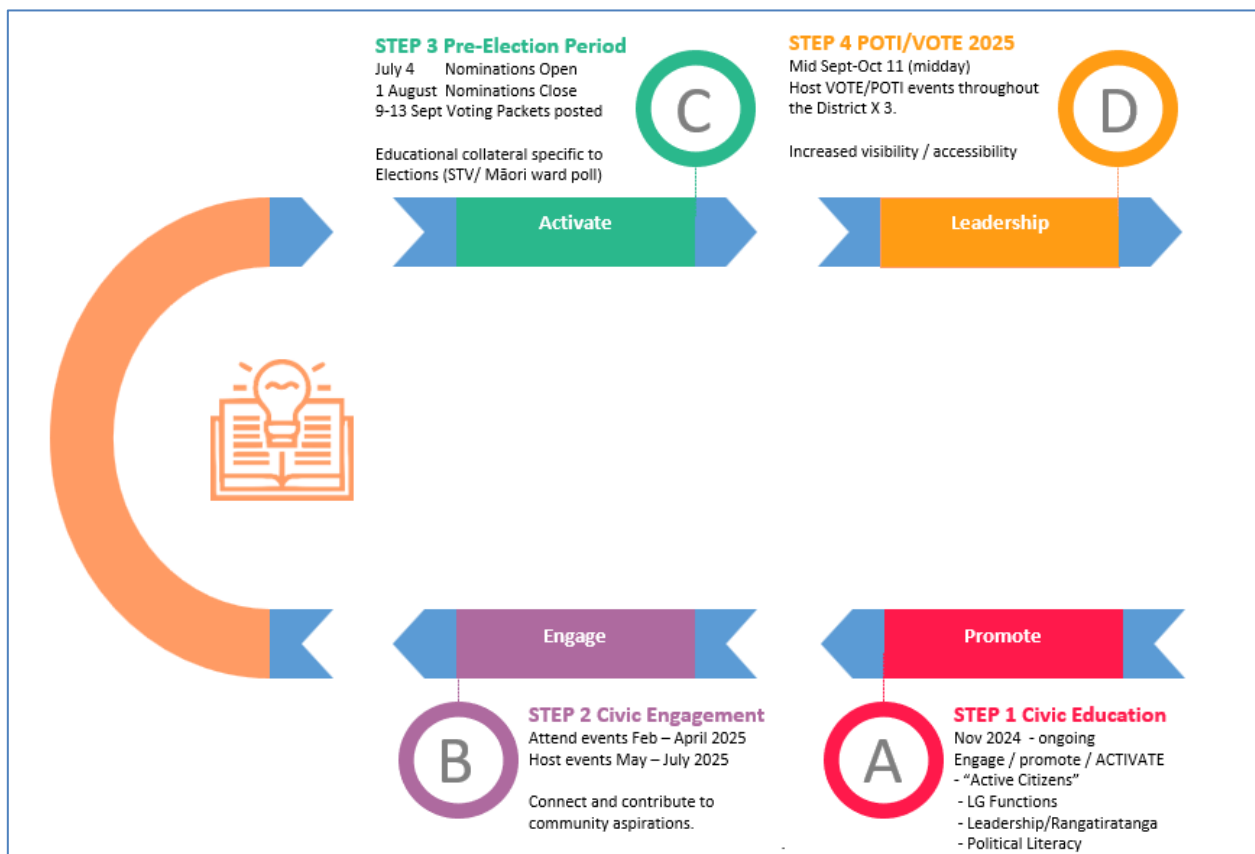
STEP 3 Pre-Election Period
July 4 Nominations Open
1 August Nominations Close
9-13 Sept Voting Packets posted

Educational collateral specific to Elections (STV/ Māori ward poll)

C

STEP 4 POTI/VOTE 2025
Mid Sept-Oct 11 (midday)
Host VOTE/POTI events throughout the District X 3.

Increased visibility / accessibility

D

Activate

Leadership

Engage

Promote

B

STEP 2 Civic Engagement
Attend events Feb – April 2025
Host events May – July 2025

Connect and contribute to community aspirations.

A

STEP 1 Civic Education
Nov 2024 - ongoing
Engage / promote / ACTIVATE
- "Active Citizens"
- LG Functions
- Leadership/Rangatiratanga
- Political Literacy